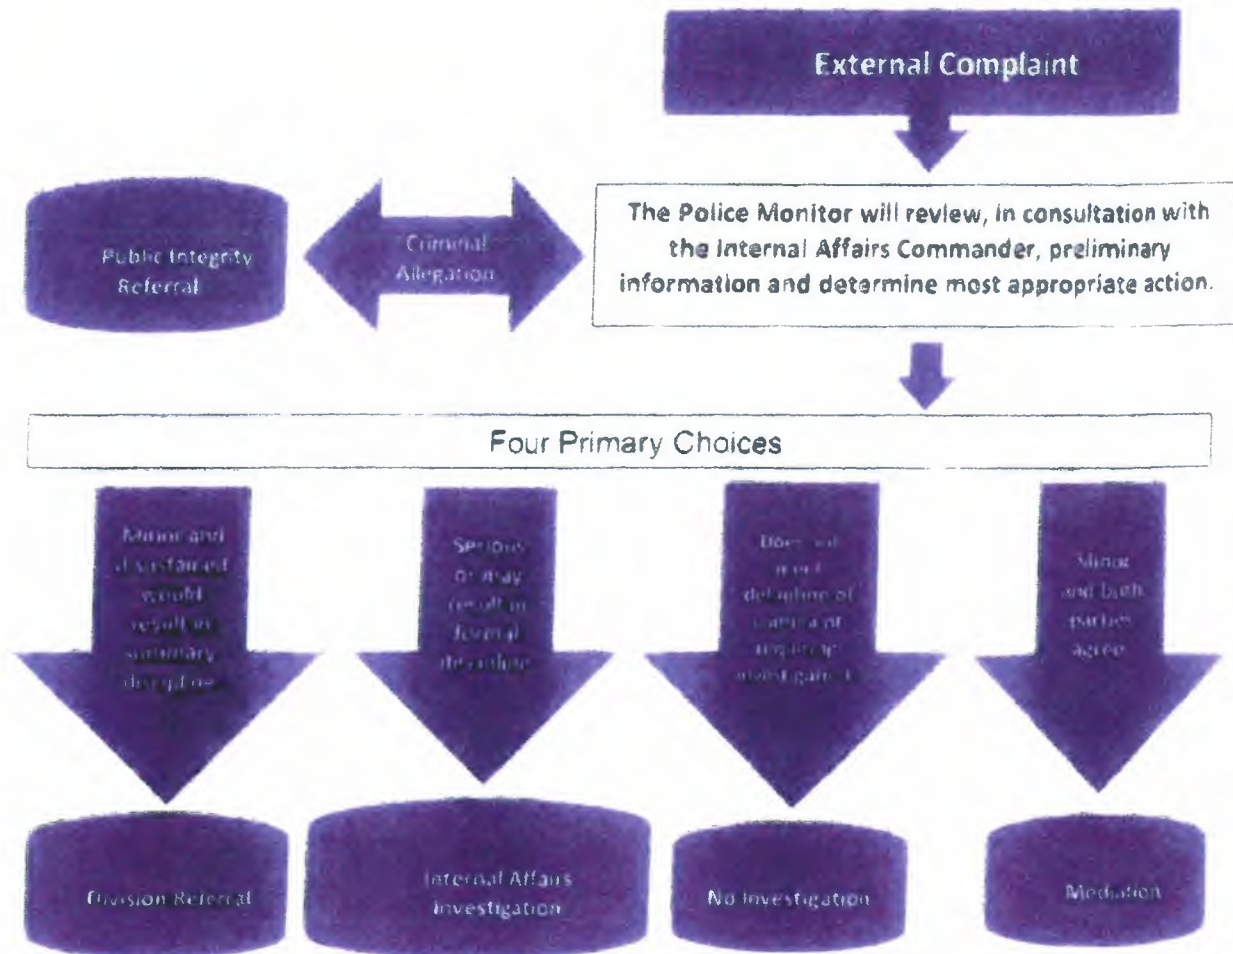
External Complaint

Public Integrity Referral

Criminal Allegation

The Police Monitor will review, in consultation with the Internal Affairs Commander, preliminary information and determine most appropriate action.

Four Primary Choices

Minor and if sustained would result in summary discipline

Serious or may result in formal discipline

Does not merit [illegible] of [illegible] or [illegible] investigation

Minor and both parties agree

Division Referral

Internal Affairs Investigation

No Investigation

Mediation